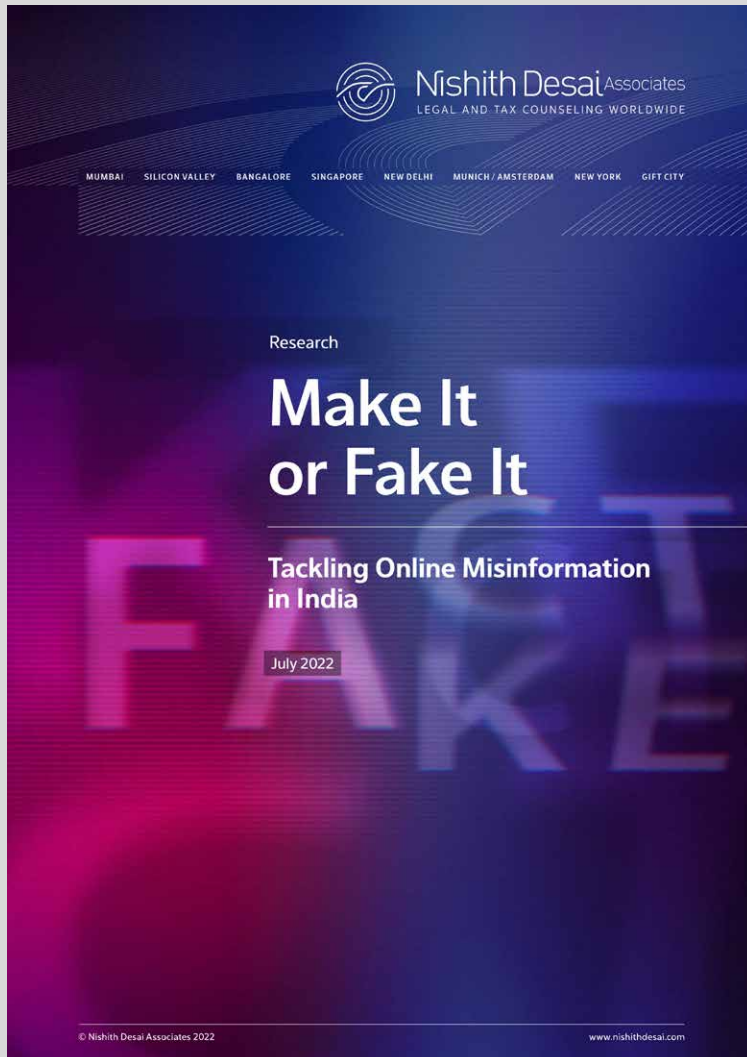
Nishith Desai Associates
LEGAL AND TAX COUNSELING WORLDWIDE

MUMBAI SILICON VALLEY BANGALORE SINGAPORE NEW DELHI MUNICH / AMSTERDAM NEW YORK GIFT CITY

Research

Make It or Fake It

FACT
FAKE

Tackling Online Misinformation in India

July 2022

© Nishith Desai Associates 2022

www.nishithdesai.com